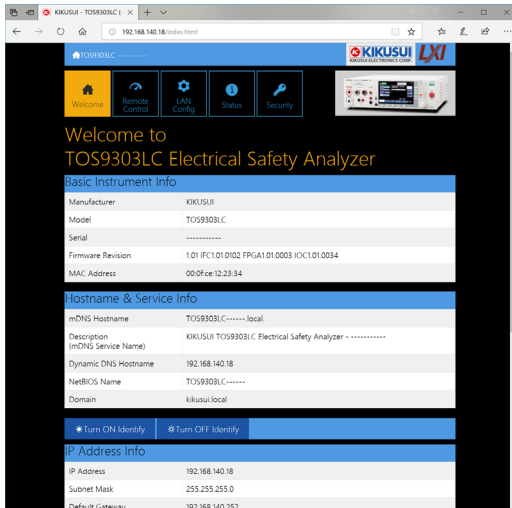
KIKUSUI – TOS9303LC (

192.168.140.18/index.html

TOS9303LC

KIKUSUI
KIKUSUI ELECTRONICS CORP.

LXI

Welcome

Remote Control

LAN Config

Status

Security

Welcome to
TOS9303LC Electrical Safety Analyzer

Basic Instrument Info

| | |
|---|---|
| Manufacturer | KIKUSUI |
| Model | TOS9303LC |
| Serial | ----------- |
| Firmware Revision | 1.01 IFC1.01.0102 FPGA1.01.0003 IOC1.01.0034 |
| MAC Address | 00:0f:ce:12:23:34 |

Hostname & Service Info

| | |
|---|---|
| mDNS Hostname | TOS9303LC------.local. |
| Description (mDNS Service Name) | KIKUSUI TOS9303LC Electrical Safety Analyzer - ----------- |
| Dynamic DNS Hostname | 192.168.140.18 |
| NetBIOS Name | TOS9303LC------ |
| Domain | kikusui.local |

Turn ON Identify

Turn OFF Identify

IP Address Info

| | |
|---|---|
| IP Address | 192.168.140.18 |
| Subnet Mask | 255.255.255.0 |
| Default Gateway | 192.168.140.252 |